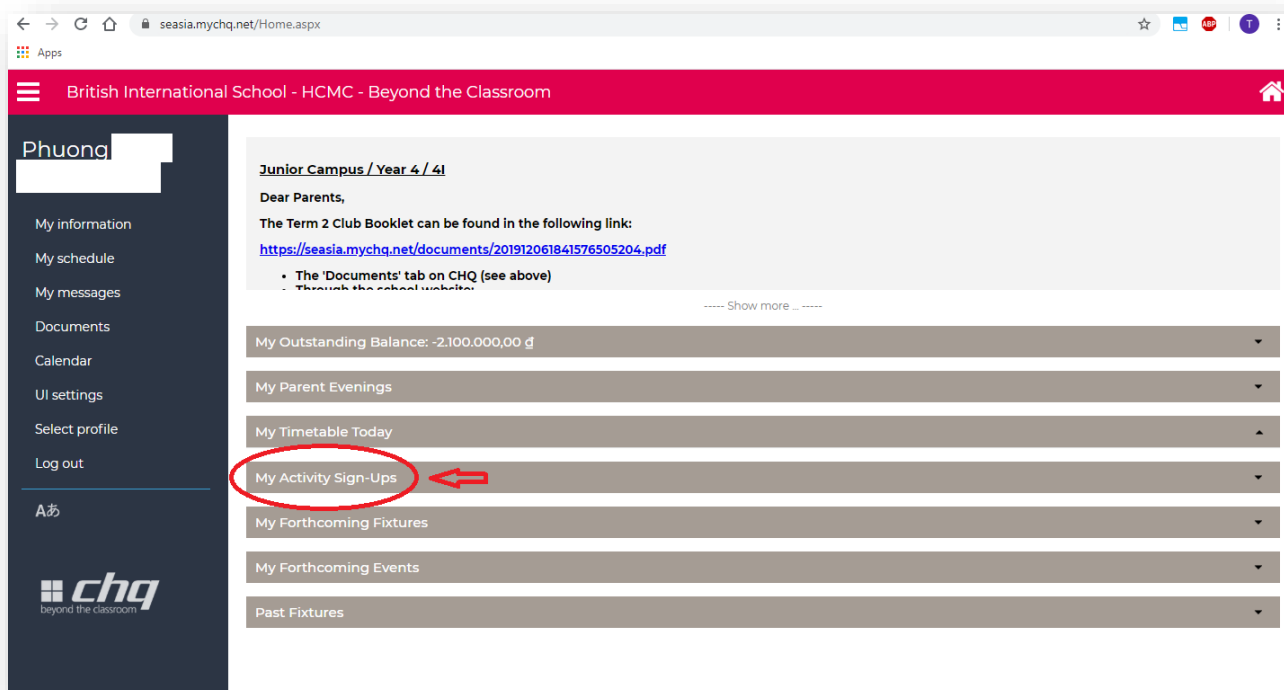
seasia.mychq.net/Home.aspx

Apps

British International School - HCMC - Beyond the Classroom

Phuong

My information
My schedule
My messages
Documents
Calendar
UI settings
Select profile
Log out

Aあ

chq
beyond the classroom

Junior Campus / Year 4 / 4I

Dear Parents,

The Term 2 Club Booklet can be found in the following link:

https://seasia.mychq.net/documents/201912061841576505204.pdf

- The 'Documents' tab on CHQ (see above)
- Through the school website:

----- Show more ... -----

My Outstanding Balance: -2.100.000,00 ₫

My Parent Evenings

My Timetable Today

My Activity Sign-Ups

My Forthcoming Fixtures

My Forthcoming Events

Past Fixtures